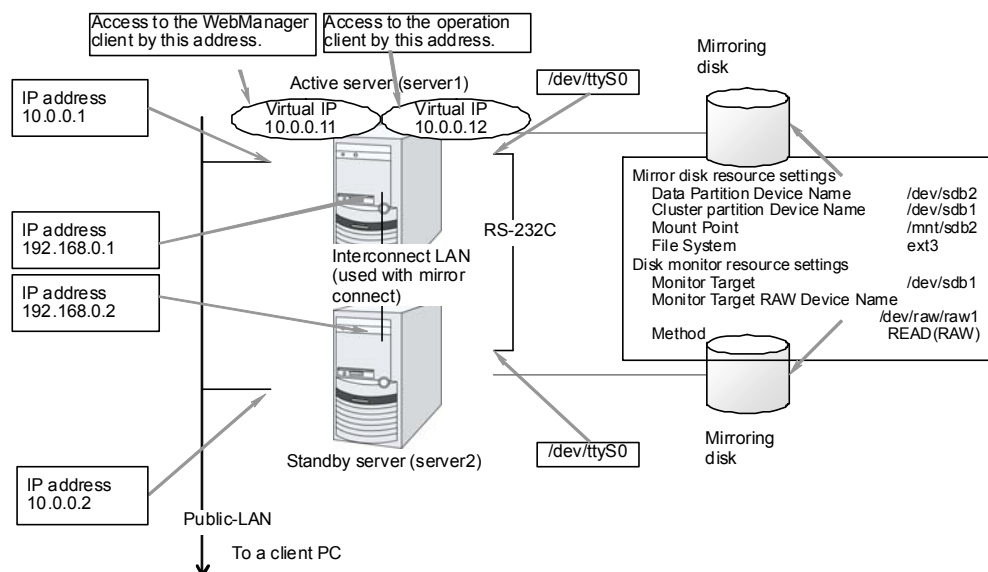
Access to the WebManager client by this address.

Access to the operation client by this address.

Mirroring disk

Active server (server1)

/dev/ttyS0

IP address
10.0.0.1

Virtual IP
10.0.0.11

Virtual IP
10.0.0.12

Mirror disk resource settings
Data Partition Device Name /dev/sdb2
Cluster partition Device Name /dev/sdb1
Mount Point /mnt/sdb2
File System ext3
Disk monitor resource settings
Monitor Target /dev/sdb1
Monitor Target RAW Device Name /dev/raw/raw1
Method READ(RAW)

IP address
192.168.0.1

RS-232C

Interconnect LAN (used with mirror connect)

IP address
192.168.0.2

Mirroring disk

/dev/ttyS0

Standby server (server2)

IP address
10.0.0.2

Public-LAN

To a client PC